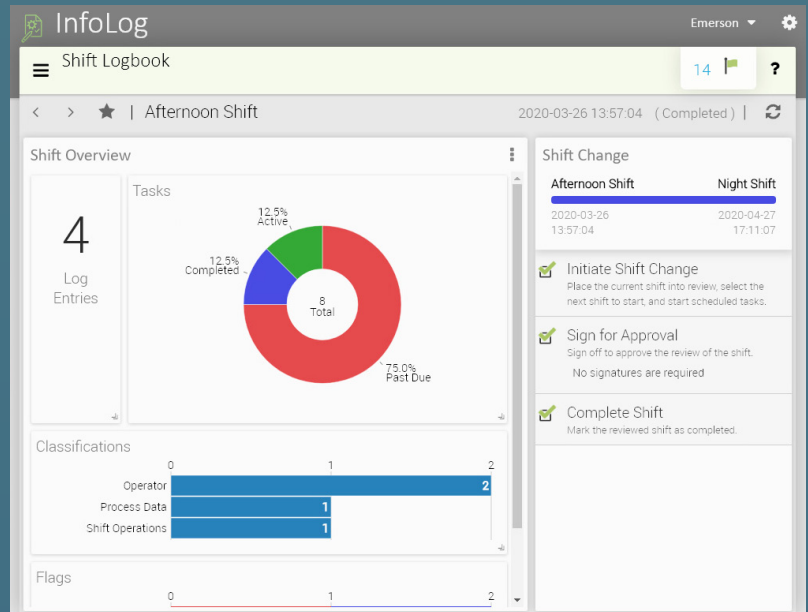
InfoLog

Emerson

Shift Logbook

14

?

Afternoon Shift

2020-03-26 13:57:04 ( Completed )

Shift Overview

4

Log Entries

Tasks

12.5% Active

12.5% Completed

8 Total

75.0% Past Due

Classifications

| | 0 | 1 | 2 |
|---|---|---|---|
| Operator | | | 2 |
| Process Data | | 1 | |
| Shift Operations | | 1 | |

Flags

0 1 2

Shift Change

Afternoon Shift

Night Shift

2020-03-26 13:57:04

2020-04-27 17:11:07

Initiate Shift Change

Place the current shift into review, select the next shift to start, and start scheduled tasks.

Sign for Approval

Sign off to approve the review of the shift.

No signatures are required

Complete Shift

Mark the reviewed shift as completed.